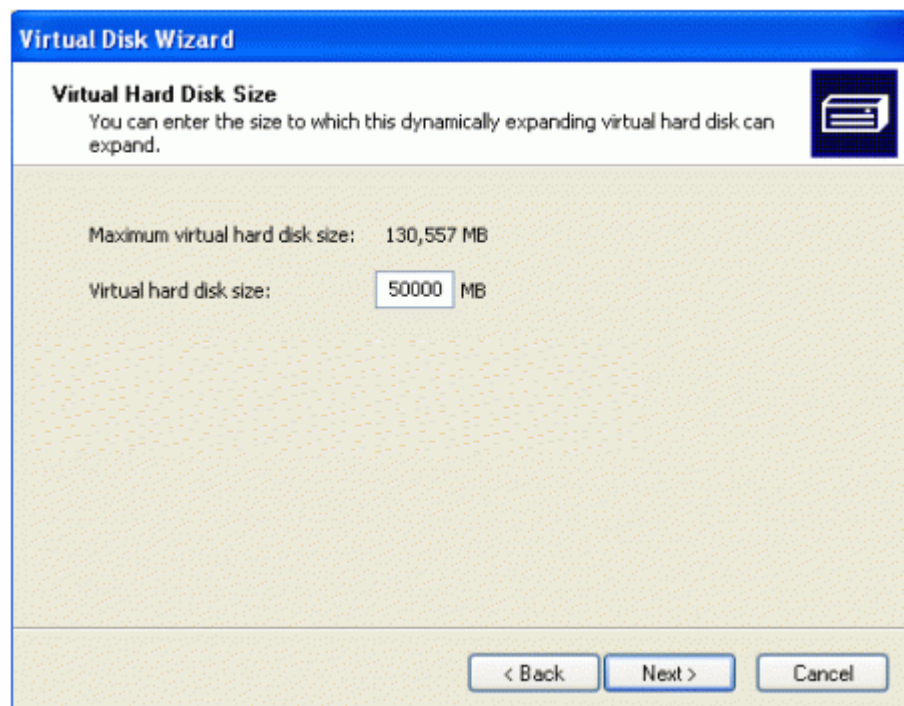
Virtual Disk Wizard

Virtual Hard Disk Size
You can enter the size to which this dynamically expanding virtual hard disk can expand.

Maximum virtual hard disk size: 130,557 MB

Virtual hard disk size: 50000 MB

< Back
Next >
Cancel